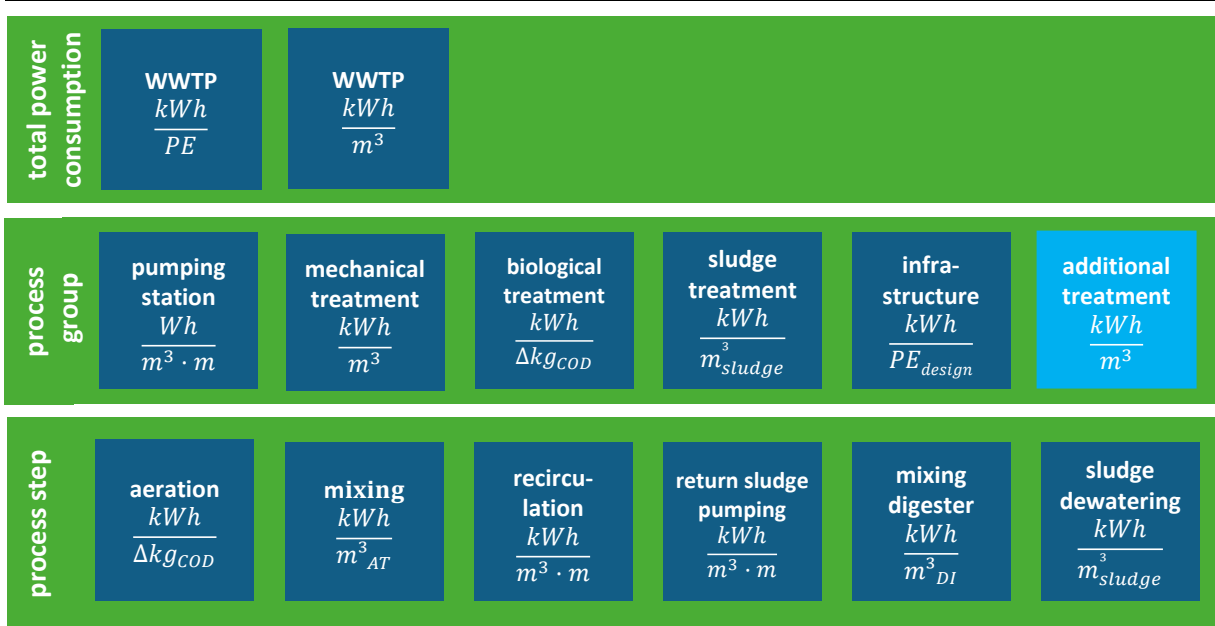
total power consumption

WWTP
$\frac{kWh}{PE}$

WWTP
$\frac{kWh}{m^3}$

process group

pumping station
$\frac{Wh}{m^3 \cdot m}$

mechanical treatment
$\frac{kWh}{m^3}$

biological treatment
$\frac{kWh}{\Delta kg_{COD}}$

sludge treatment
$\frac{kWh}{m^3_{sludge}}$

infra-structure
$\frac{kWh}{PE_{design}}$

additional treatment
$\frac{kWh}{m^3}$

process step

aeration
$\frac{kWh}{\Delta kg_{COD}}$

mixing
$\frac{kWh}{m^3{}_{AT}}$

recircu-lation
$\frac{kWh}{m^3 \cdot m}$

return sludge pumping
$\frac{kWh}{m^3 \cdot m}$

mixing digester
$\frac{kWh}{m^3{}_{DI}}$

sludge dewatering
$\frac{kWh}{m^3_{sludge}}$